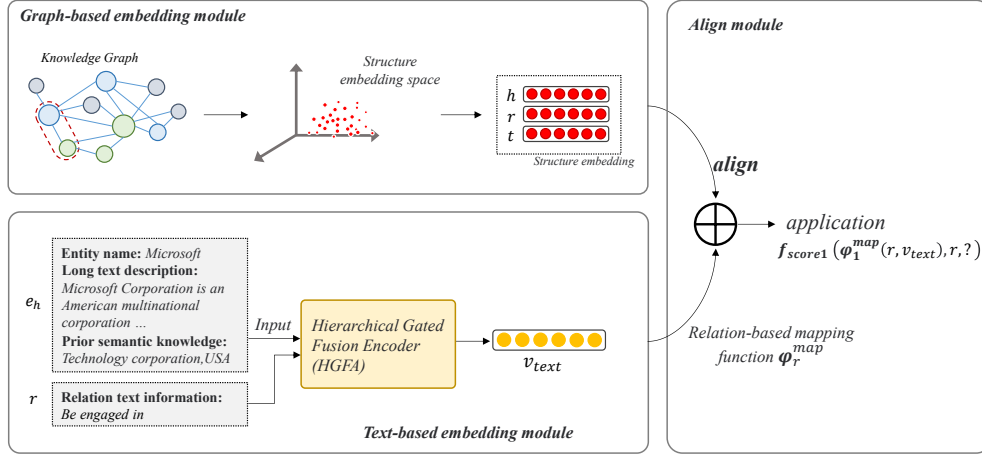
Graph-based embedding module

Knowledge Graph

Structure embedding space

$h$
$r$
$t$

Structure embedding

Align module

align

application

$f_{score1}\left(\varphi_1^{map}(r, v_{text}), r, ?\right)$

Entity name: Microsoft
Long text description: Microsoft Corporation is an American multinational corporation ...
Prior semantic knowledge: Technology corporation,USA

$e_h$

Input

Hierarchical Gated Fusion Encoder (HGFA)

$v_{text}$

Relation-based mapping function $\varphi_r^{map}$

$r$

Relation text information: Be engaged in

Text-based embedding module